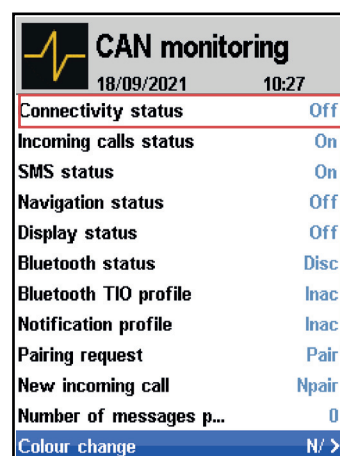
CAN monitoring
18/09/2021 10:27

| | |
|---|---|
| Connectivity status | Off |
| Incoming calls status | On |
| SMS status | On |
| Navigation status | Off |
| Display status | Off |
| Bluetooth status | Disc |
| Bluetooth TIO profile | Inac |
| Notification profile | Inac |
| Pairing request | Pair |
| New incoming call | Npair |
| Number of messages p... | 0 |
| Colour change | N/ > |